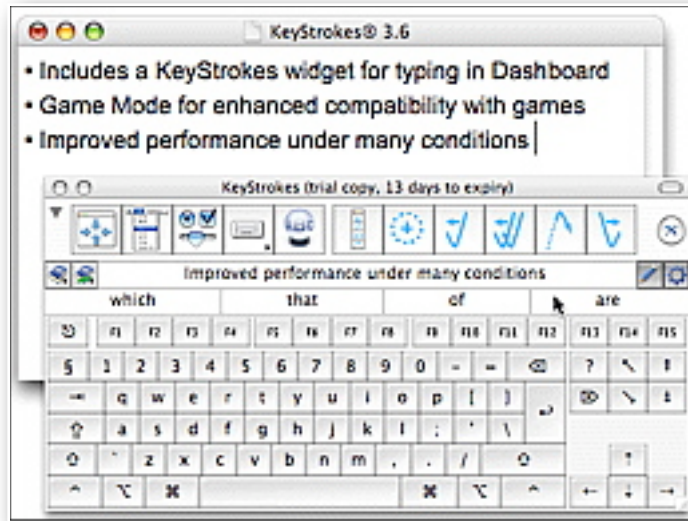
KeyStrokes® 3.6

• Includes a KeyStrokes widget for typing in Dashboard
• Game Mode for enhanced compatibility with games
• Improved performance under many conditions

KeyStrokes (trial copy, 13 days to expiry)

Improved performance under many conditions

which | that | of | are

F1 F2 F3 F4 F5 F6 F7 F8 F9 F10 F11 F12 F13 F14 F15

§ 1 2 3 4 5 6 7 8 9 0 - = ?

q w e r t y u i o p [ ]

a s d f g h j k l ; ' \

` z x c v b n m , . /

⌥ ⌘ ⌘ ⌥